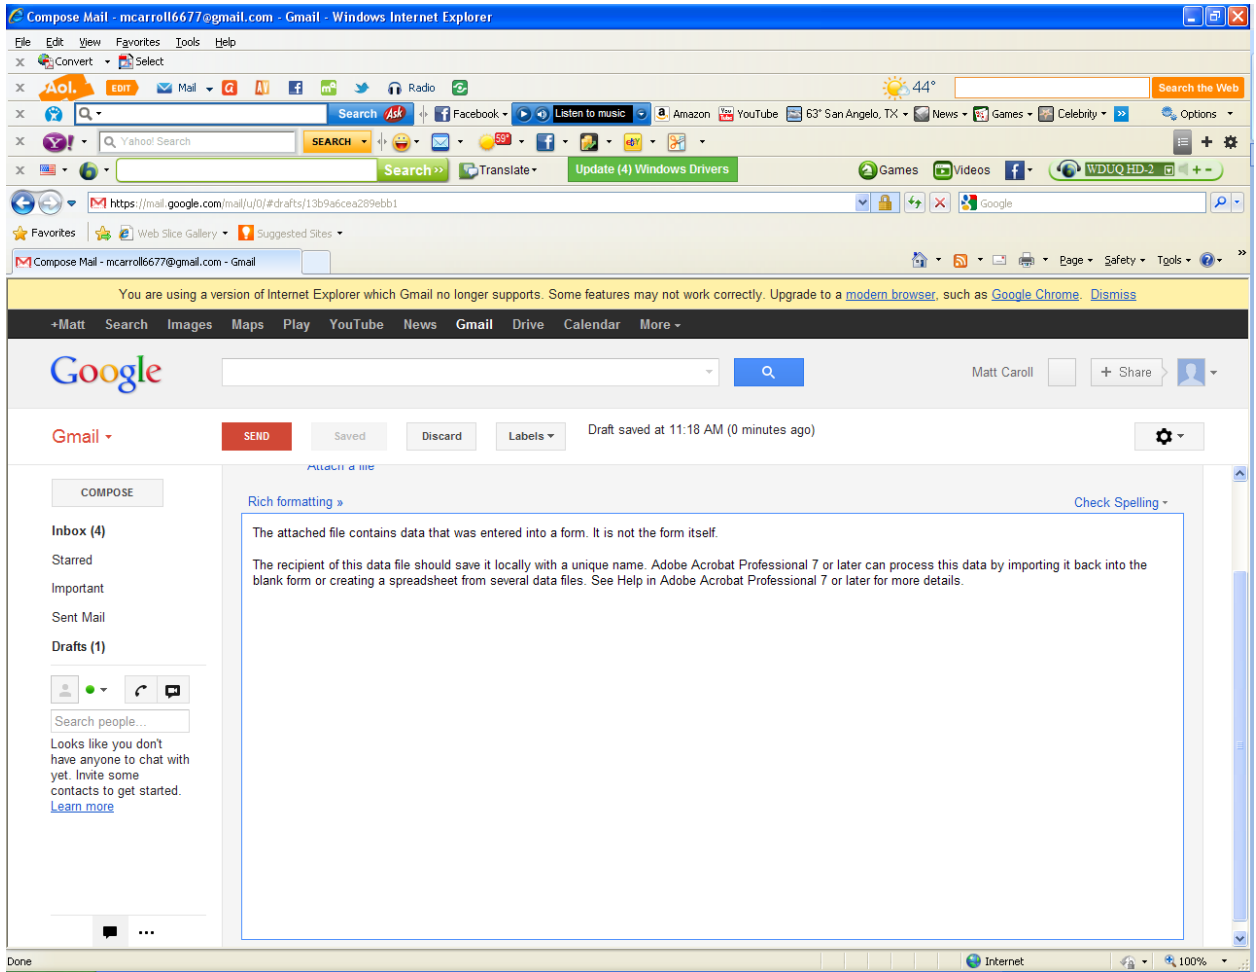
Compose Mail - mcarroll6677@gmail.com - Gmail - Windows Internet Explorer

File Edit View Favorites Tools Help

Convert Select

Aol. EDIT Mail Radio 44° Search the Web

Search Ask Facebook Listen to music Amazon YouTube 63° San Angelo, TX News Games Celebrity Options

Yahoo! Search SEARCH 59°

Search Translate Update (4) Windows Drivers Games Videos WDUQ HD-2

https://mail.google.com/mail/u/0/#drafts/13b9a6cea289ebb1 Google

Favorites Web Slice Gallery Suggested Sites

Compose Mail - mcarroll6677@gmail.com - Gmail

Page Safety Tools

You are using a version of Internet Explorer which Gmail no longer supports. Some features may not work correctly. Upgrade to a modern browser, such as Google Chrome. Dismiss

+Matt Search Images Maps Play YouTube News Gmail Drive Calendar More

Google

Matt Caroll + Share

Gmail

SEND Saved Discard Labels Draft saved at 11:18 AM (0 minutes ago)

Attach a file

COMPOSE

Inbox (4)
Starred
Important
Sent Mail
Drafts (1)

Search people...

Looks like you don't have anyone to chat with yet. Invite some contacts to get started. Learn more

Rich formatting »

Check Spelling

The attached file contains data that was entered into a form. It is not the form itself.

The recipient of this data file should save it locally with a unique name. Adobe Acrobat Professional 7 or later can process this data by importing it back into the blank form or creating a spreadsheet from several data files. See Help in Adobe Acrobat Professional 7 or later for more details.

Done Internet 100%